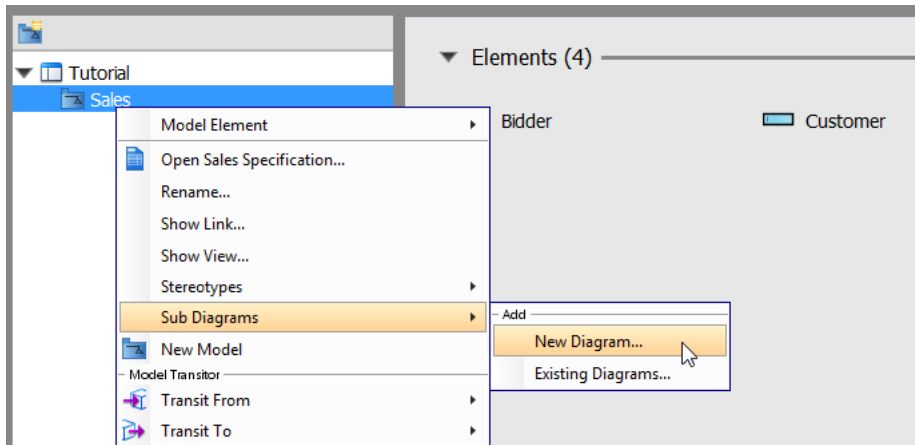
Tutorial
Sales

Elements (4)

Bidder

Customer

Model Element
Open Sales Specification...
Rename...
Show Link...
Show View...
Stereotypes
Sub Diagrams
New Model
Model Transitor
Transit From
Transit To

Add
New Diagram...
Existing Diagrams...